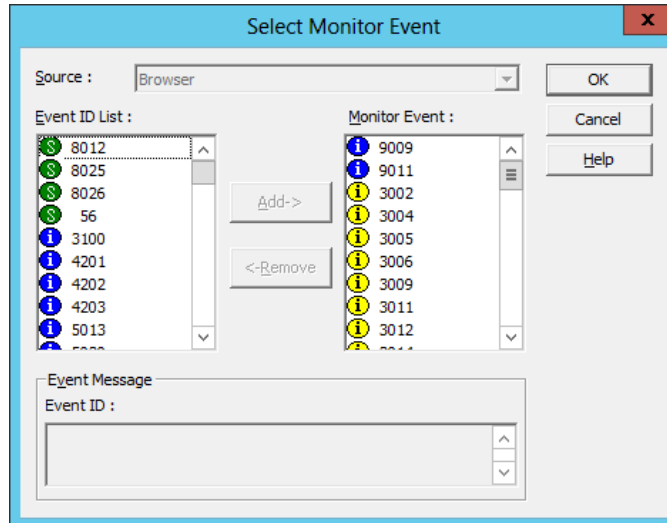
Select Monitor Event

x

Source :
Browser

Event ID List :
8012
8025
8026
56
3100
4201
4202
4203
5013

Add->
<-Remove

Monitor Event :
9009
9011
3002
3004
3005
3006
3009
3011
3012

OK
Cancel
Help

Event Message
Event ID :